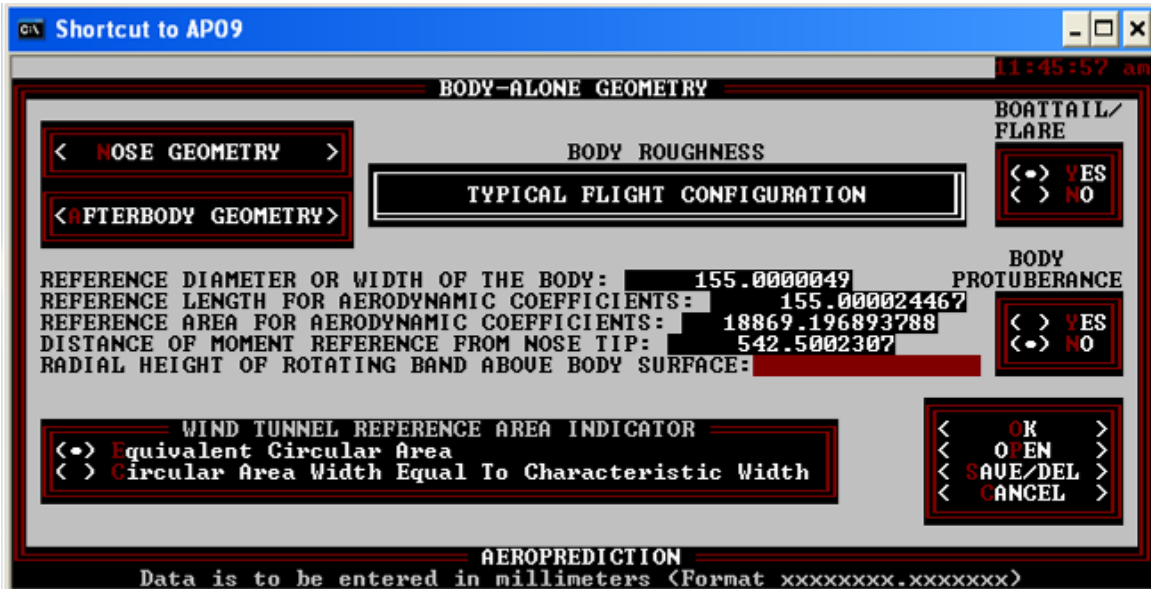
Shortcut to AP09

11:45:57 am

BODY-ALONE GEOMETRY

< NOSE GEOMETRY >

<AFTERBODY GEOMETRY>

BODY ROUGHNESS

TYPICAL FLIGHT CONFIGURATION

BOATTAIL/ FLARE

(•) YES
( ) NO

REFERENCE DIAMETER OR WIDTH OF THE BODY: 155.0000049
REFERENCE LENGTH FOR AERODYNAMIC COEFFICIENTS: 155.000024467
REFERENCE AREA FOR AERODYNAMIC COEFFICIENTS: 18869.196893788
DISTANCE OF MOMENT REFERENCE FROM NOSE TIP: 542.5002307
RADIAL HEIGHT OF ROTATING BAND ABOVE BODY SURFACE:

BODY PROTUBERANCE

( ) YES
(•) NO

WIND TUNNEL REFERENCE AREA INDICATOR
(•) Equivalent Circular Area
( ) Circular Area Width Equal To Characteristic Width

< OK >
< OPEN >
< SAVE/DEL >
< CANCEL >

AEROPREDICTION
Data is to be entered in millimeters (Format xxxxxxxx.xxxxxxx)